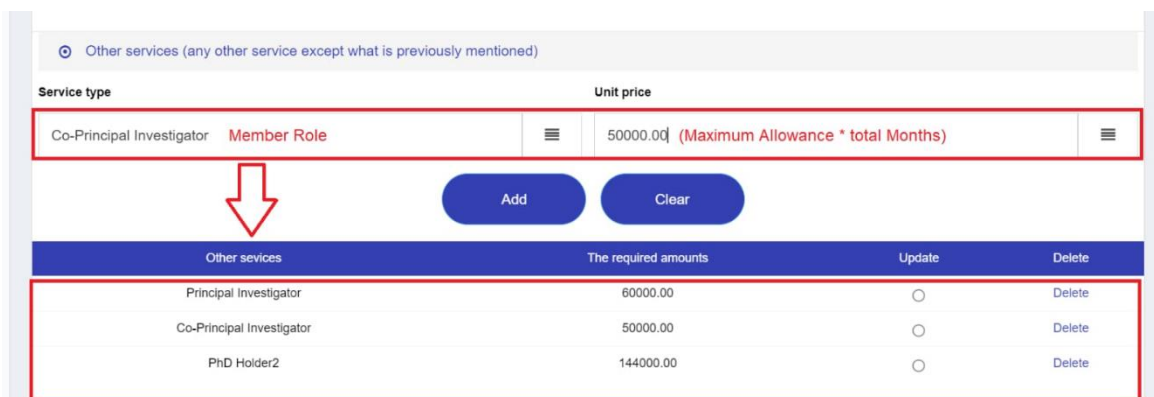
Other services (any other service except what is previously mentioned)

Service type

Unit price

Co-Principal Investigator Member Role

50000.00 (Maximum Allowance * total Months)

Add

Clear

| Other sevices | The required amounts | Update | Delete |
|---|---|---|---|
| Principal Investigator | 60000.00 | | Delete |
| Co-Principal Investigator | 50000.00 | | Delete |
| PhD Holder2 | 144000.00 | | Delete |